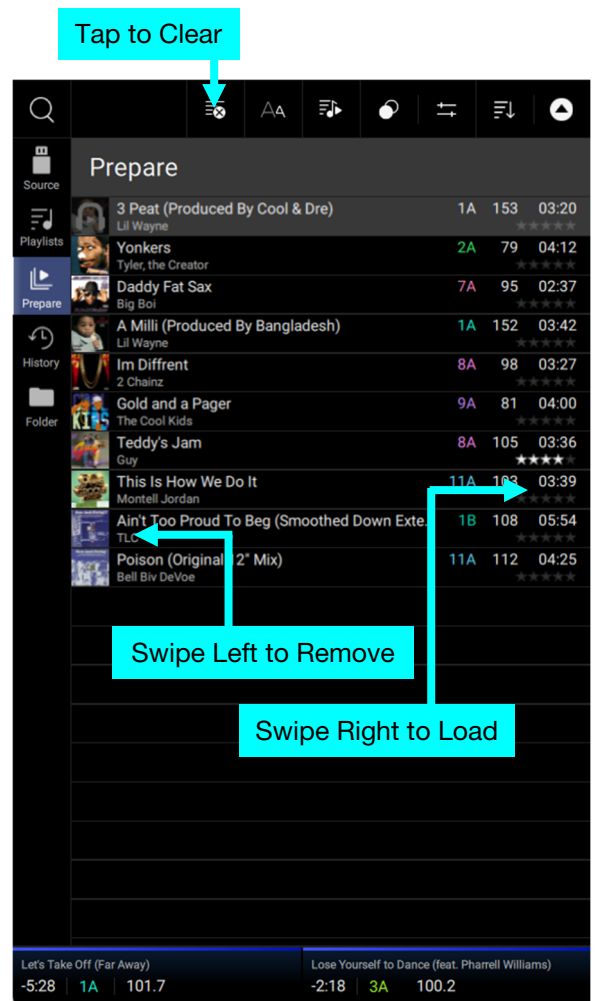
Tap to Clear

Source
Playlists
Prepare
History
Folder

Prepare

| | | | |
|---|---|---|---|
| 3 Peat (Produced By Cool & Dre) Lil Wayne | 1A | 153 | 03:20 |
| Yonkers Tyler, the Creator | 2A | 79 | 04:12 |
| Daddy Fat Sax Big Boi | 7A | 95 | 02:37 |
| A Milli (Produced By Bangladesh) Lil Wayne | 1A | 152 | 03:42 |
| Im Diffrent 2 Chainz | 8A | 98 | 03:27 |
| Gold and a Pager The Cool Kids | 9A | 81 | 04:00 |
| Teddy's Jam Guy | 8A | 105 | 03:36 |
| This Is How We Do It Montell Jordan | 11A | 1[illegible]3 | 03:39 |
| Ain't Too Proud To Beg (Smoothed Down Exte. TLC | 1B | 108 | 05:54 |
| Poison (Original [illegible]2" Mix) Bell Biv DeVoe | 11A | 112 | 04:25 |

Swipe Left to Remove

Swipe Right to Load

Let's Take Off (Far Away)
-5:28 1A 101.7

Lose Yourself to Dance (feat. Pharrell Williams)
-2:18 3A 100.2